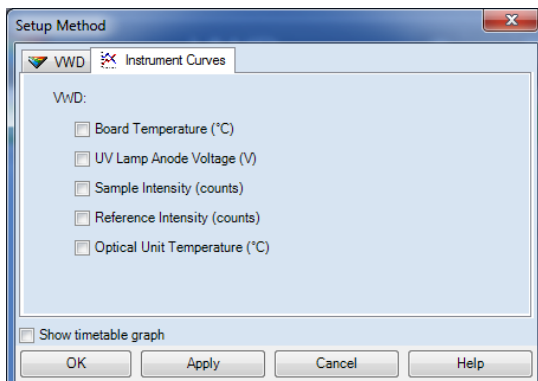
Setup Method

VWD Instrument Curves

VWD:

Board Temperature (°C)

UV Lamp Anode Voltage (V)

Sample Intensity (counts)

Reference Intensity (counts)

Optical Unit Temperature (°C)

Show timetable graph

OK Apply Cancel Help